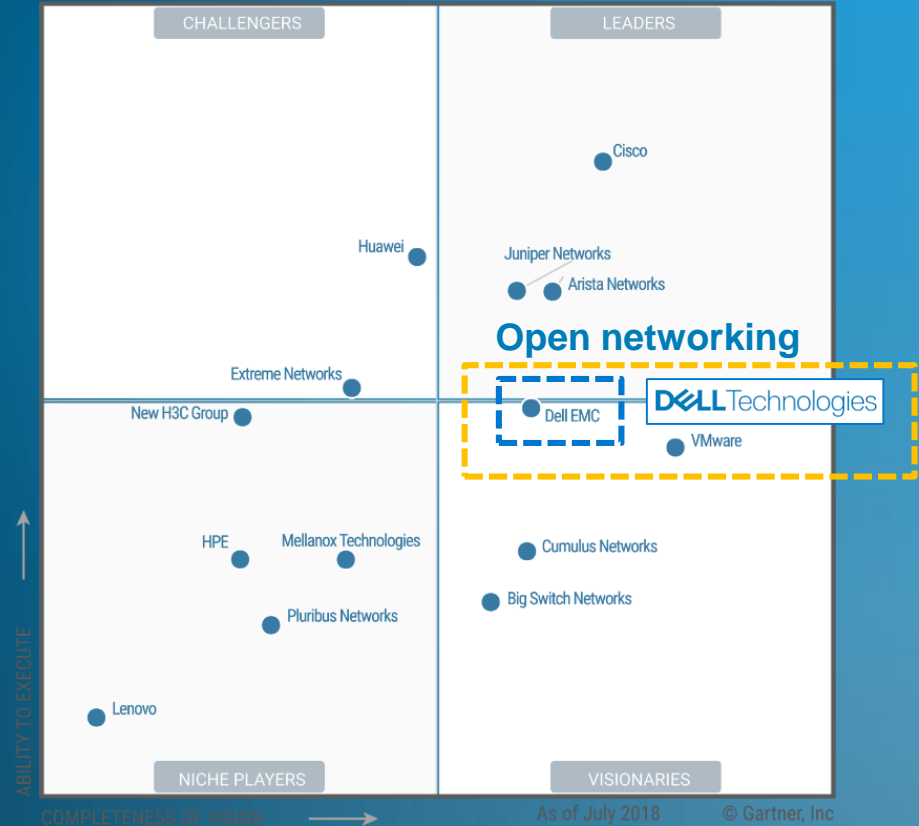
CHALLENGERS

LEADERS

Cisco

Huawei

Juniper Networks

Arista Networks

Open networking

Extreme Networks

New H3C Group

Dell EMC

DELL Technologies

VMware

HPE

Mellanox Technologies

Cumulus Networks

Big Switch Networks

Pluribus Networks

Lenovo

ABILITY TO EXECUTE

NICHE PLAYERS

VISIONARIES

COMPLETENESS OF VISION

As of July 2018

© Gartner, Inc